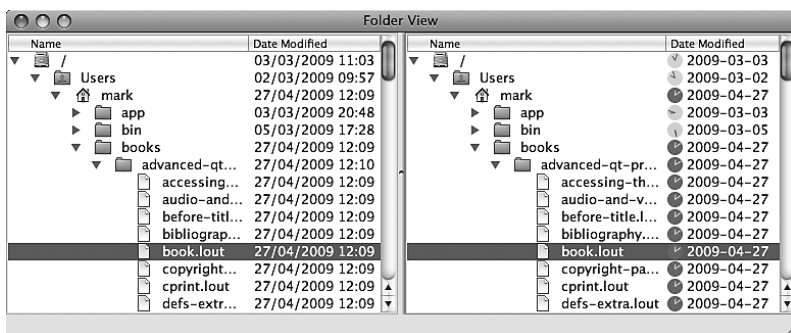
Folder View

| Name | Date Modified |
|---|---|
| / | 03/03/2009 11:03 |
| Users | 02/03/2009 09:57 |
| mark | 27/04/2009 12:09 |
| app | 03/03/2009 20:48 |
| bin | 05/03/2009 17:28 |
| books | 27/04/2009 12:09 |
| advanced-qt... | 27/04/2009 12:10 |
| accessing... | 27/04/2009 12:09 |
| audio-and... | 27/04/2009 12:09 |
| before-titl... | 27/04/2009 12:09 |
| bibliograp... | 27/04/2009 12:09 |
| book.lout | 27/04/2009 12:09 |
| copyright... | 27/04/2009 12:09 |
| cprint.lout | 27/04/2009 12:09 |
| defs-extr... | 27/04/2009 12:09 |

| Name | Date Modified |
|---|---|
| / | 2009-03-03 |
| Users | 2009-03-02 |
| mark | 2009-04-27 |
| app | 2009-03-03 |
| bin | 2009-03-05 |
| books | 2009-04-27 |
| advanced-qt-pr... | 2009-04-27 |
| accessing-th... | 2009-04-27 |
| audio-and-v... | 2009-04-27 |
| before-title.l... | 2009-04-27 |
| bibliography.... | 2009-04-27 |
| book.lout | 2009-04-27 |
| copyright-pa... | 2009-04-27 |
| cprint.lout | 2009-04-27 |
| defs-extra.lout | 2009-04-27 |